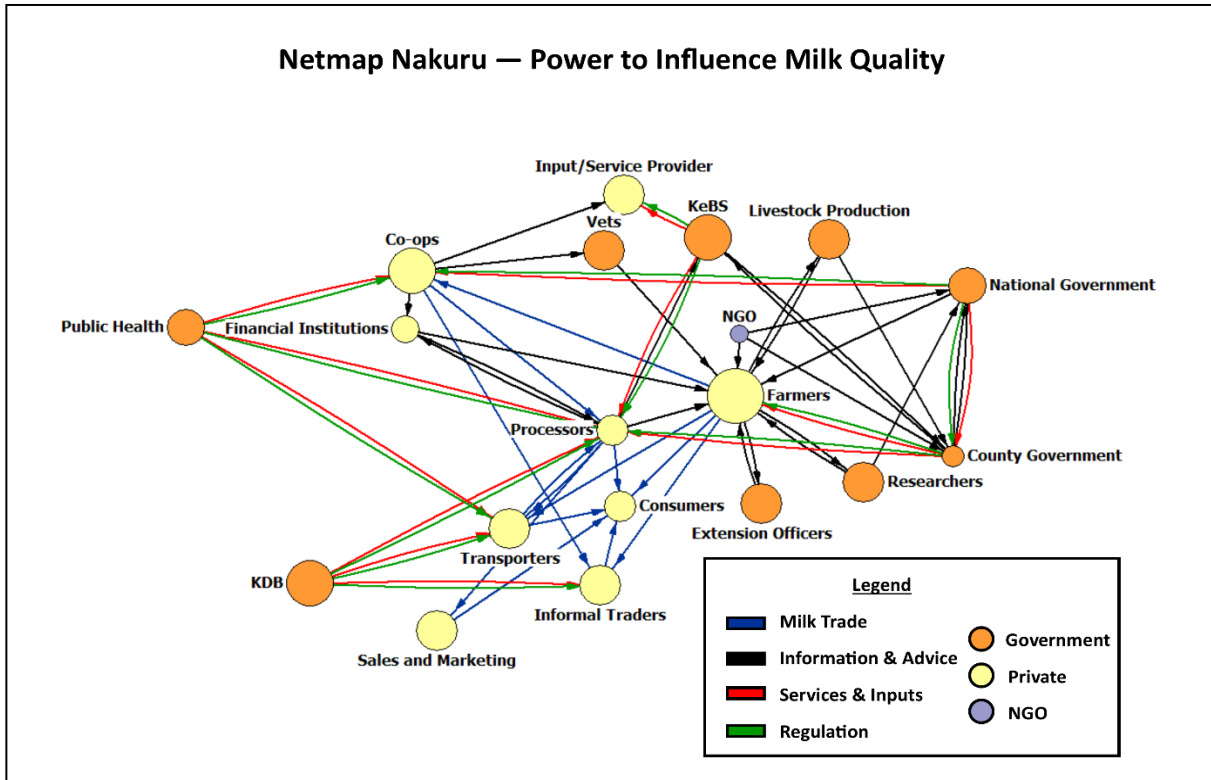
Netmap Nakuru — Power to Influence Milk Quality

Input/Service Provider
KeBS
Livestock Production
Vets
Co-ops
National Government
NGO
Public Health
Financial Institutions
Farmers
Processors
County Government
Researchers
Consumers
Extension Officers
Transporters
KDB
Informal Traders
Sales and Marketing

Legend
Milk Trade
Information & Advice
Services & Inputs
Regulation
Government
Private
NGO